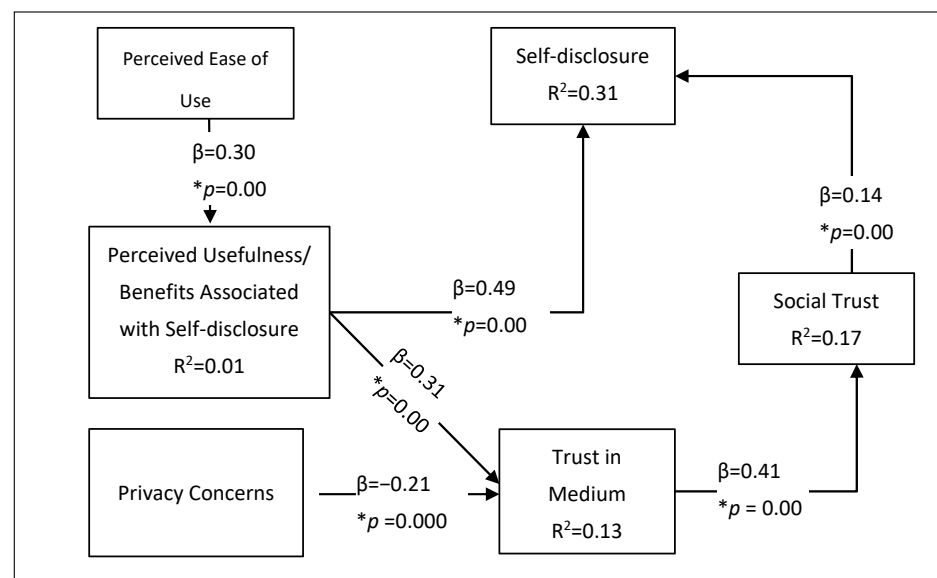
Perceived Ease of Use

β=0.30
*$p$=0.00

Self-disclosure
$R^2$=0.31

β=0.14
*$p$=0.00

Perceived Usefulness/ Benefits Associated with Self-disclosure
$R^2$=0.01

β=0.49
*$p$=0.00

Social Trust
$R^2$=0.17

β=0.31
*$p$=0.00

Privacy Concerns

β=−0.21
*$p$ =0.000

Trust in Medium
$R^2$=0.13

β=0.41
*$p$ = 0.00